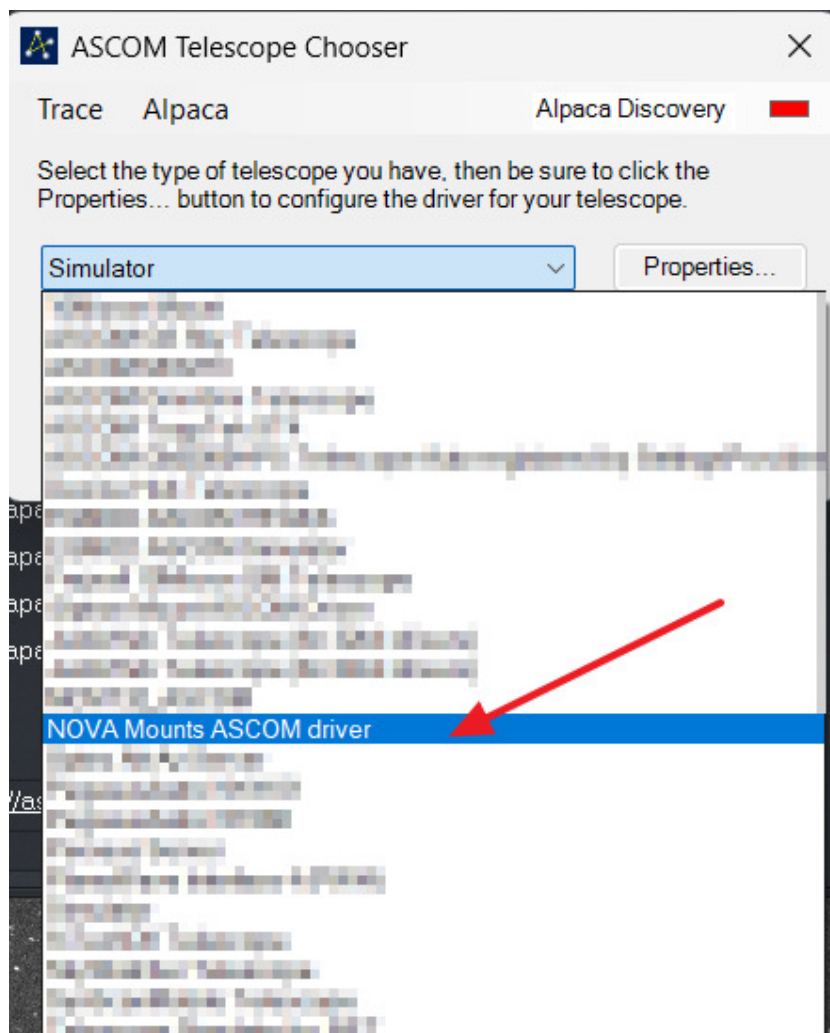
ASCOM Telescope Chooser

Trace Alpaca Alpaca Discovery

Select the type of telescope you have, then be sure to click the Properties... button to configure the driver for your telescope.

Simulator

Properties...

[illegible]
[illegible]
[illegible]
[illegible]
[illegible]
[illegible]
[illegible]
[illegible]
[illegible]
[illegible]
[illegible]
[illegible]
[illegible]
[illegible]
NOVA Mounts ASCOM driver
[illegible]
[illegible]
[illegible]
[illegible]
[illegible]
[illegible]
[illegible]
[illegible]
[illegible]
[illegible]

apa
apa
apa
apa
Was